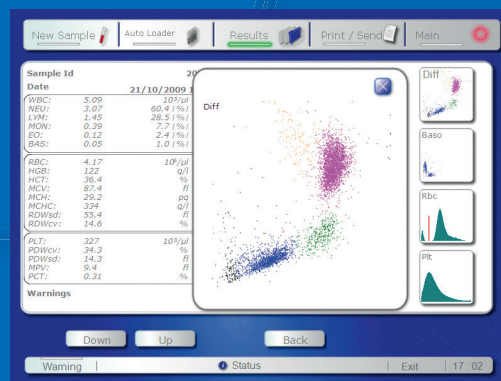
New Sample | Auto Loader | Results | Print / Send | Main

| Sample Id | | 20 |
|---|---|---|
| Date | | 21/10/2009 |
| WBC: | 5.09 | $10^3/\mu l$ |
| NEU: | 3.07 | 60.4 \| % \| |
| LYM: | 1.45 | 28.5 \| % \| |
| MON: | 0.39 | 7.7 \| % \| |
| EO: | 0.12 | 2.4 \| % \| |
| BAS: | 0.05 | 1.0 \| % \| |
| RBC: | 4.17 | $10^6/\mu l$ |
| HGB: | 122 | g/l |
| HCT: | 36.4 | % |
| MCV: | 87.4 | fl |
| MCH: | 29.2 | pg |
| MCHC: | 334 | g/l |
| RDWsd: | 55.4 | fl |
| RDWcv: | 14.6 | % |
| PLT: | 327 | $10^3/\mu l$ |
| PDWcv: | 34.3 | % |
| PDWsd: | 14.3 | fl |
| MPV: | 9.4 | fl |
| PCT: | 0.31 | % |

Warnings

Diff

Diff

Baso

Rbc

Plt

Down Up Back

Warning | Status | Exit | 17 02